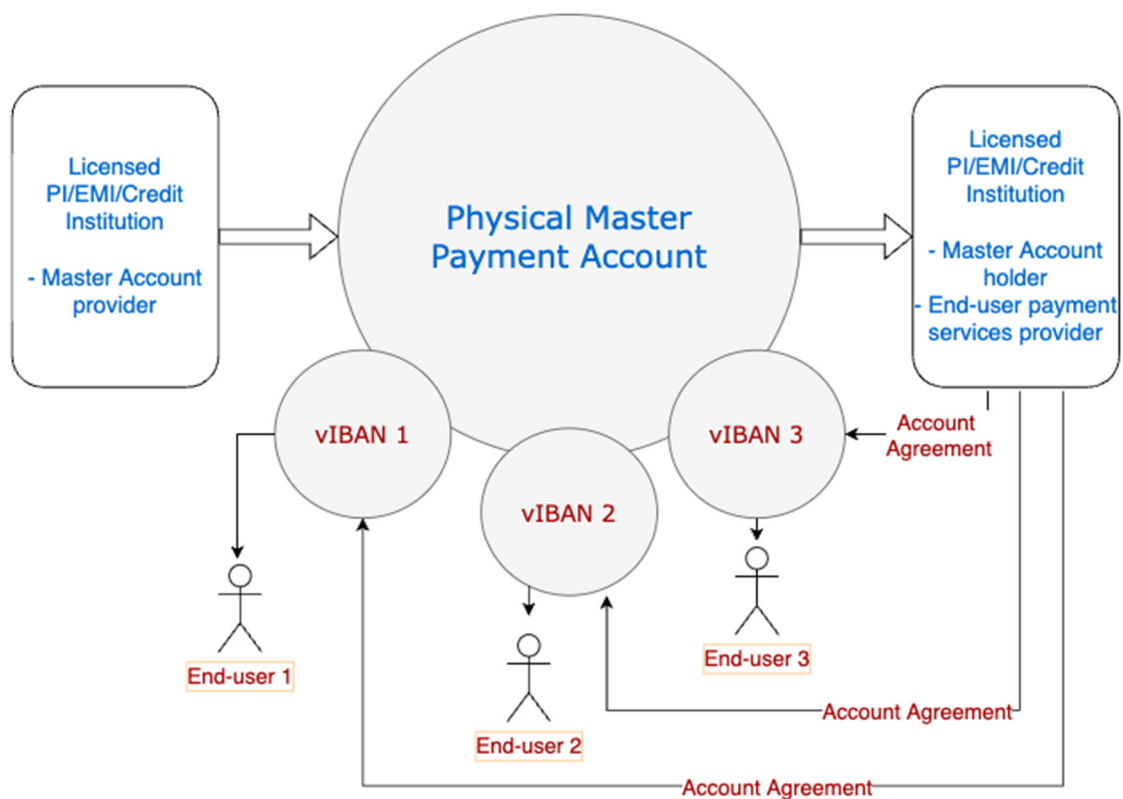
Licensed PI/EMI/Credit Institution

- Master Account provider

Physical Master Payment Account

Licensed PI/EMI/Credit Institution

- Master Account holder
- End-user payment services provider

vIBAN 1

vIBAN 2

vIBAN 3

Account Agreement

End-user 1

End-user 2

End-user 3

Account Agreement

Account Agreement